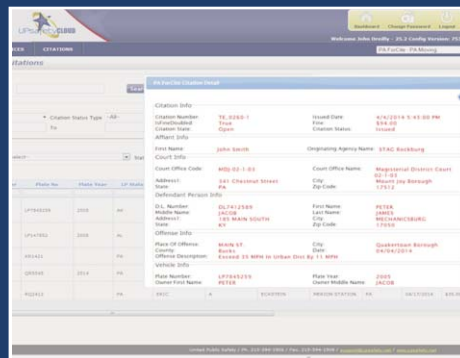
UPSafetyCLOUD

Dashboard Change Password Logout

Welcome John Dreilly - 35.2 Config Version: 75

PA FixCite PA Moving

LES CITATIONS

itations

Citation Status Type All

To

Issued

PA FixCite Citation Detail

Citation Info

Citation Number: TE 0265-1
IsFineDisabled: True
Citation State: Open

Issued Date: 4/4/2014 5:45:00 PM
Fine: $94.00
Citation Status: Issued

Affiant Info

First Name: John Smith
Originating Agency Name: STAC Rockburg

Court Info

Court Office Code: MDJ-02-1-03
Court Office Name: Magisterial District Court 02-1-03

Address1: 341 Chestnut Street
City: Mount Joy Borough
State: PA
Zip Code: 17552

Defendant Person Info

D/L Number: DL741258
First Name: PETER
Middle Name: JACOB
Last Name: JAMES
Address1: 185 MAIN SOUTH
City: MECHANICSBURG
State: KY
Zip Code: 17050

Offense Info

Place Of Offense: MAIN ST
City: Quakertown Borough
County: Bucks
Date: 04/04/2014
Offense Description: Exceed 35 MPH in Urban Dist By 11 MPH

Vehicle Info

Plate Number: LPT845259
Plate Year: 2005
Owner First Name: PETER
Owner Middle Name: JACOB

Plate No | Plate Year | LP State

LPT845259 | 2005 | PA

LP147852 | 2005 | PA

RS1421 | | PA

QRS548 | 2014 | PA

RS2412 | | PA | SECC | A | ECASTON | PERSON STATION | PA | 04/17/2014

United Public Safety | Ph. 215-394-0900 | Fax. 215-394-0900 |